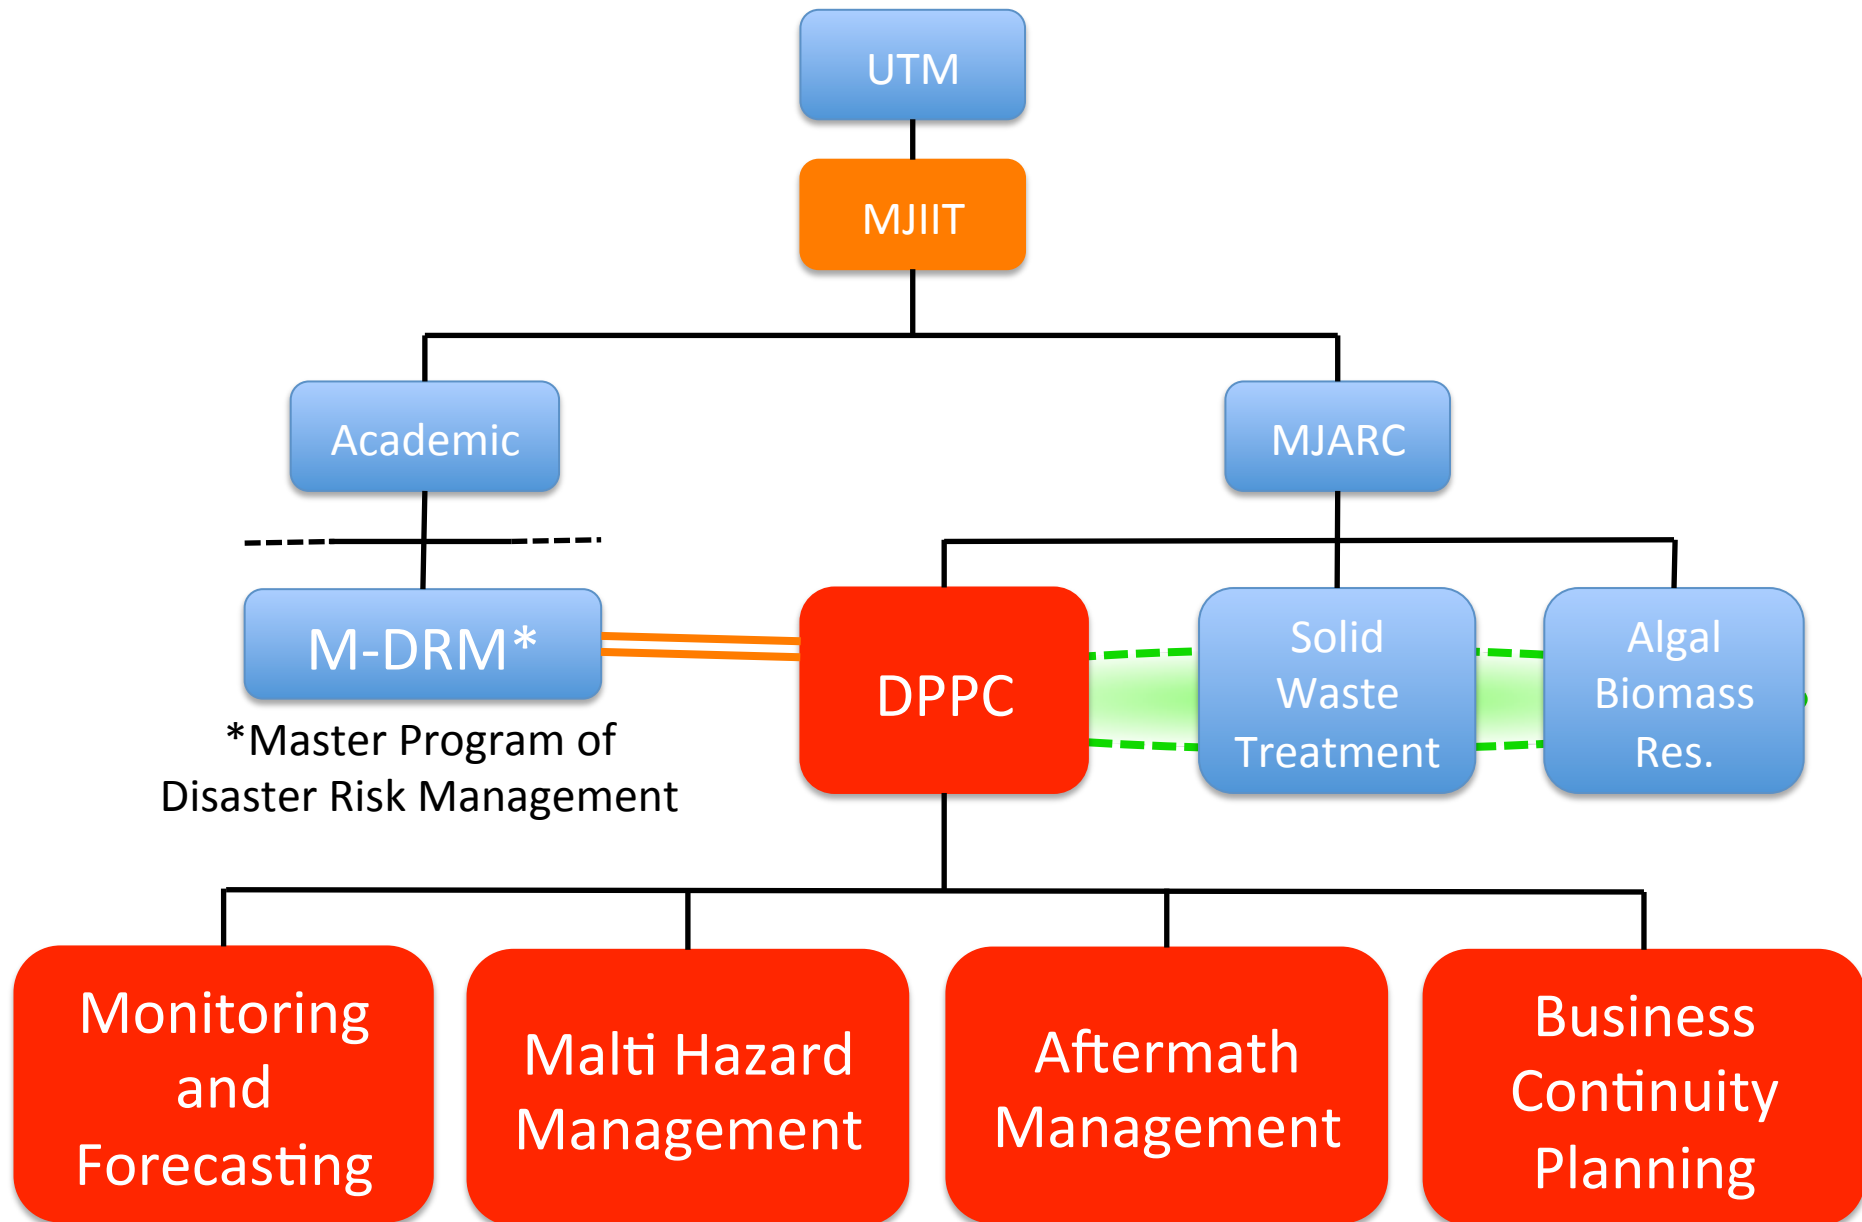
UTM

MJIIT

Academic

MJARC

M-DRM*

*Master Program of Disaster Risk Management

DPPC

Solid Waste Treatment

Algal Biomass Res.

Monitoring and Forecasting

Malti Hazard Management

Aftermath Management

Business Continuity Planning